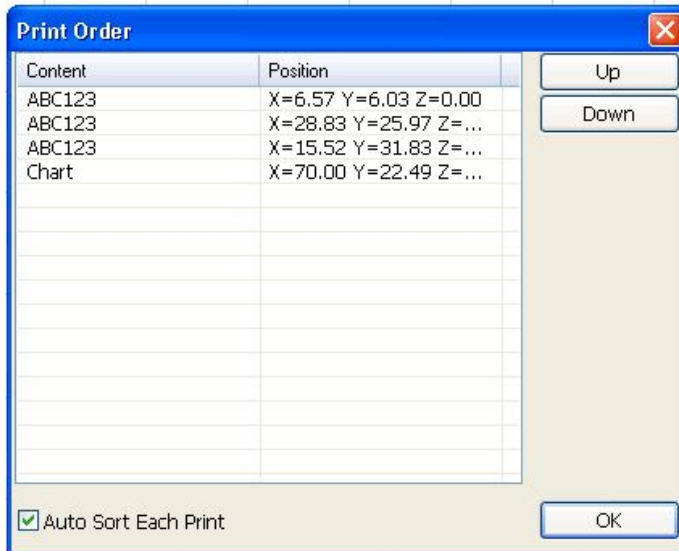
Print Order

| Content | Position |
|---|---|
| ABC123 | X=6.57 Y=6.03 Z=0.00 |
| ABC123 | X=28.83 Y=25.97 Z=... |
| ABC123 | X=15.52 Y=31.83 Z=... |
| Chart | X=70.00 Y=22.49 Z=... |

Up
Down

Auto Sort Each Print

OK